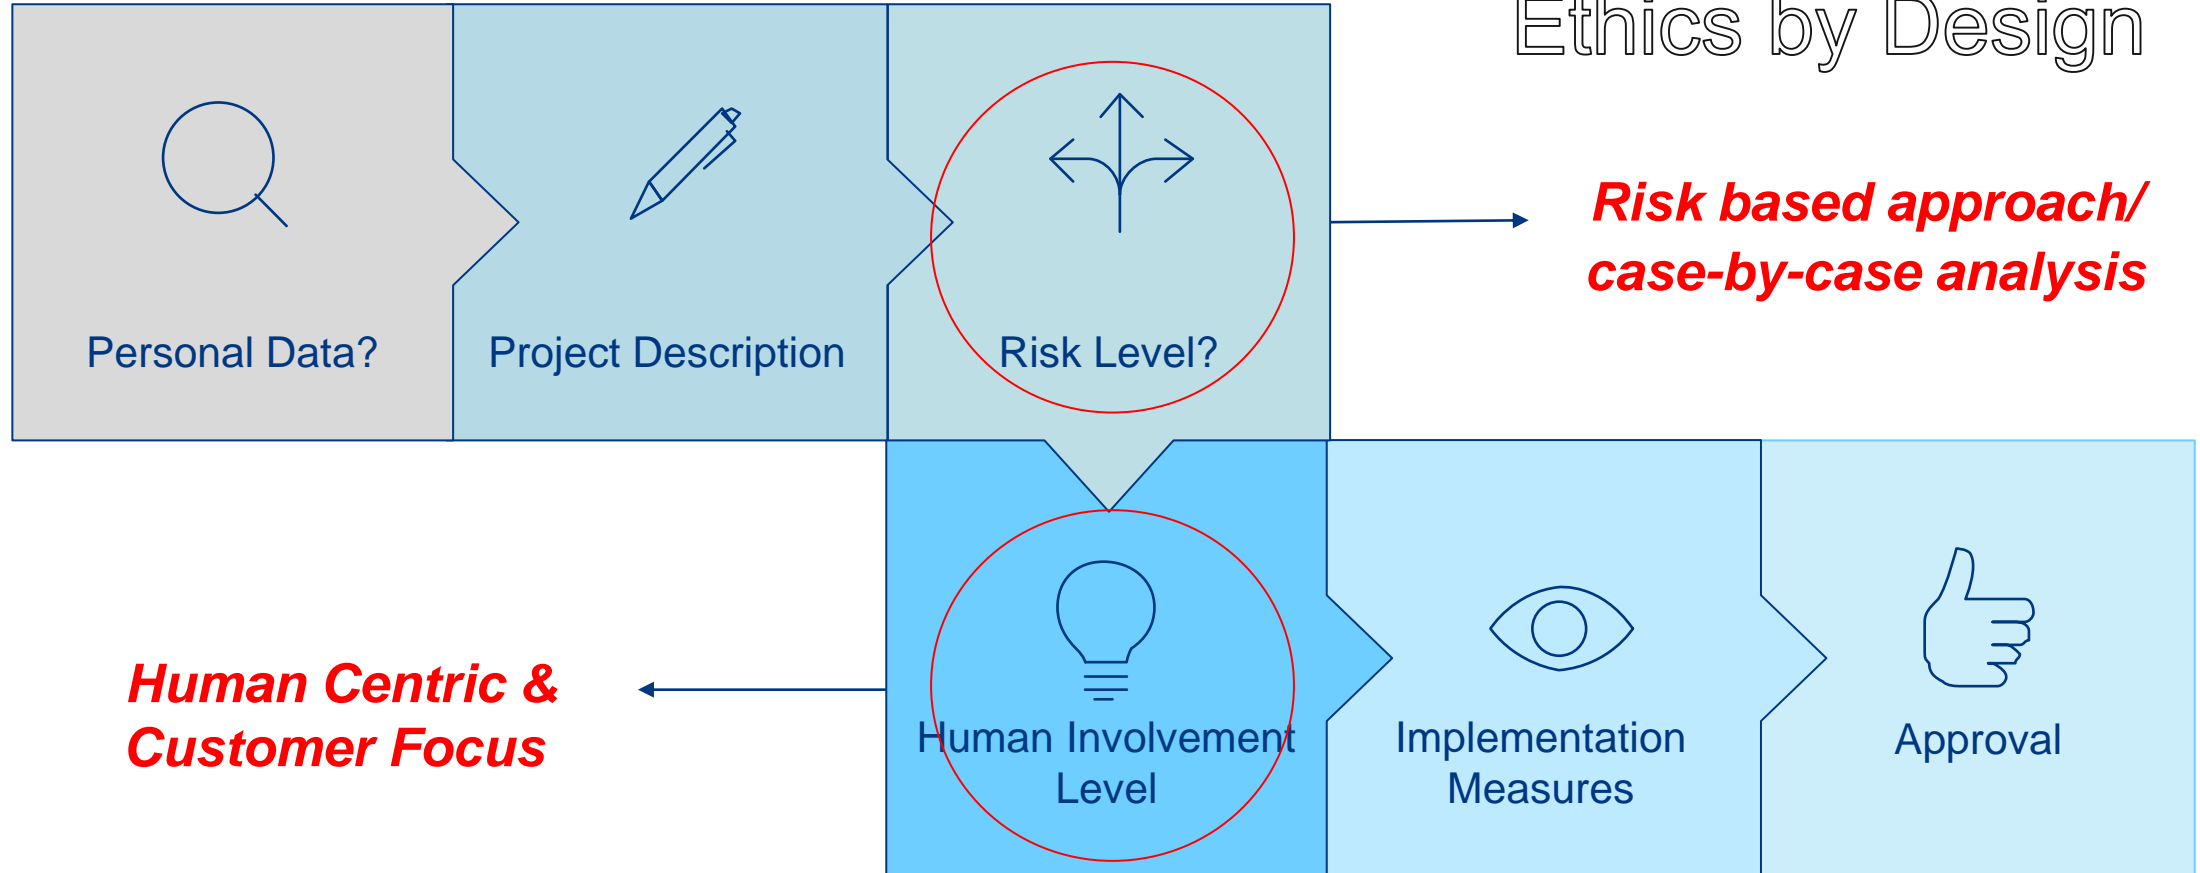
Ethics by Design

Personal Data?

Project Description

Risk Level?

Risk based approach/ case-by-case analysis

Human Centric & Customer Focus

Human Involvement Level

Implementation Measures

Approval